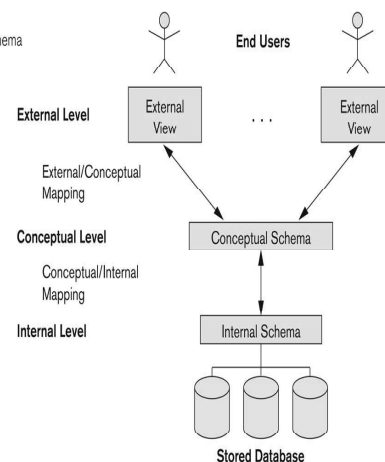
ema

End Users

External Level

External View

. . .

External View

External/Conceptual Mapping

Conceptual Level

Conceptual Schema

Conceptual/Internal Mapping

Internal Level

Internal Schema

Stored Database